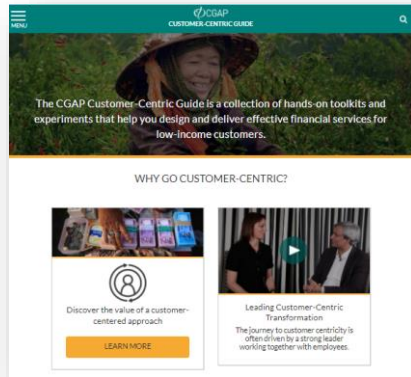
MENU

CGAP
CUSTOMER-CENTRIC GUIDE

The CGAP Customer-Centric Guide is a collection of hands-on toolkits and experiments that help you design and deliver effective financial services for low-income customers.

WHY GO CUSTOMER-CENTRIC?

Discover the value of a customer-centered approach

LEARN MORE

Leading Customer-Centric Transformation

The journey to customer centricity is often driven by a strong leader working together with employees.